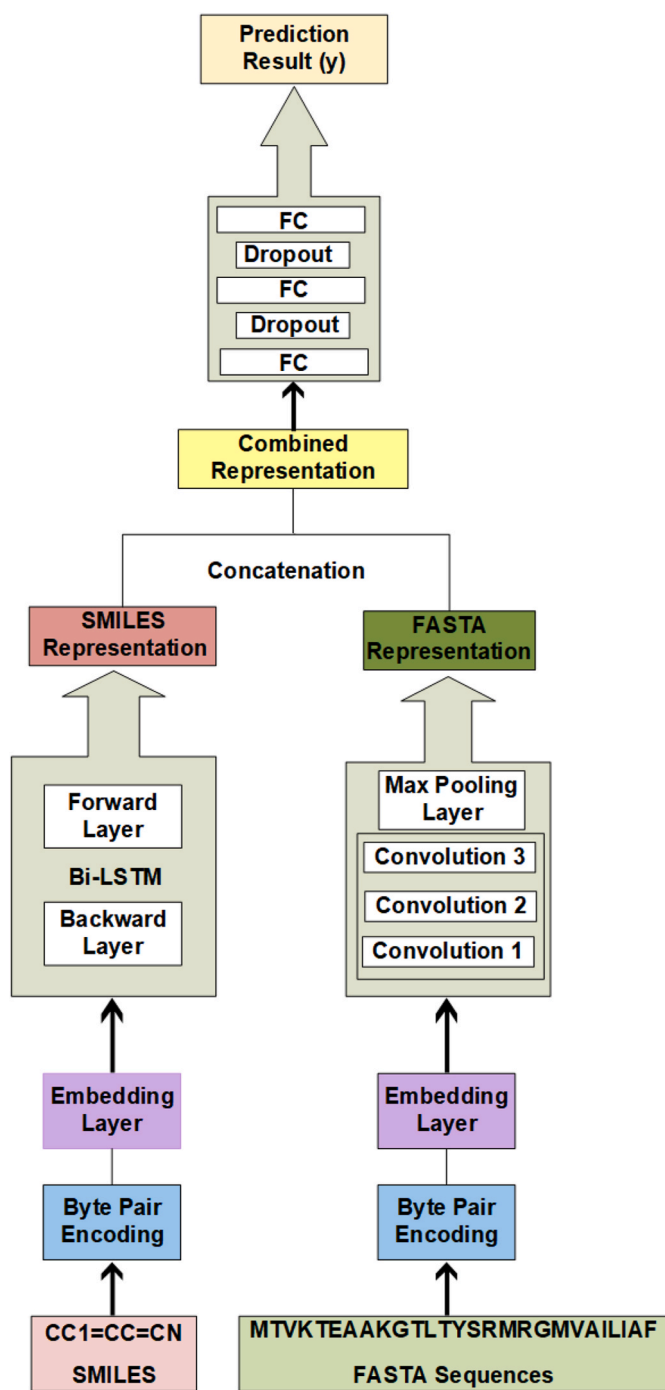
Prediction Result (y)

FC
Dropout
FC
Dropout
FC

Combined Representation

Concatenation

SMILES Representation

FASTA Representation

Forward Layer
Bi-LSTM
Backward Layer

Max Pooling Layer
Convolution 3
Convolution 2
Convolution 1

Embedding Layer

Embedding Layer

Byte Pair Encoding

Byte Pair Encoding

CC1=CC=CN
SMILES

MTVKTEAAKGTLTYSRMRGMVAILIAF
FASTA Sequences